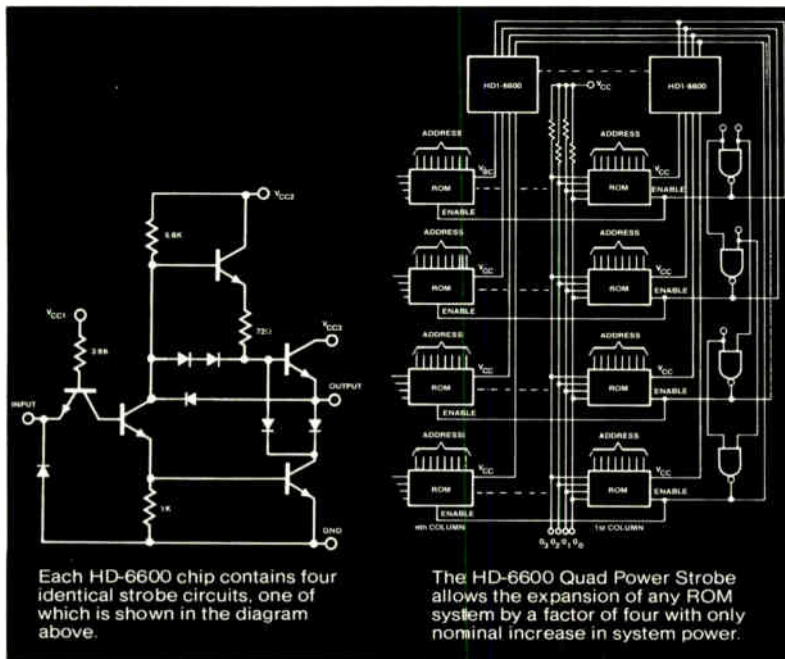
$V_{CC2}$

5.6K

72Ω

$V_{CC1}$

2.8K

$V_{CC3}$

OUTPUT

INPUT

1K

GND

HD1-6600

$V_{CC}$

HD1-6600

ADDRESS

ROM

$V_{CC}$

ENABLE

ADDRESS

ROM

$V_{CC}$

ENABLE

ADDRESS

ROM

$V_{CC}$

ENABLE

ADDRESS

ROM

$V_{CC}$

ENABLE

ADDRESS

ROM

$V_{CC}$

ENABLE

ADDRESS

ROM

$V_{CC}$

ENABLE

ADDRESS

ROM

$V_{CC}$

ENABLE

ADDRESS

ROM

$V_{CC}$

ENABLE

4th COLUMN

1st COLUMN

$0_3\ 0_2\ 0_1\ 0_0$

Each HD-6600 chip contains four identical strobe circuits, one of which is shown in the diagram above.

The HD-6600 Quad Power Strobe allows the expansion of any ROM system by a factor of four with only nominal increase in system power.